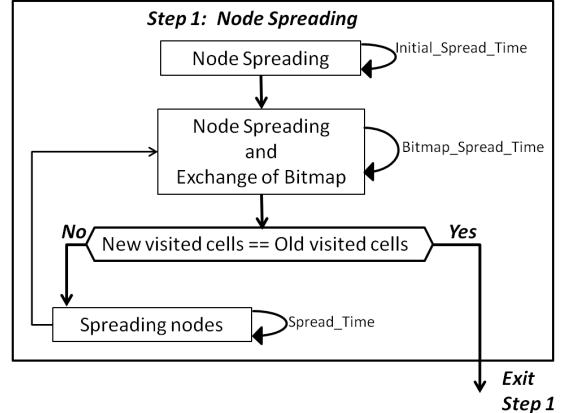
Step 1: Node Spreading

Node Spreading

Initial_Spread_Time

Node Spreading and Exchange of Bitmap

Bitmap_Spread_Time

No

New visited cells == Old visited cells

Yes

Spreading nodes

Spread_Time

Exit Step 1